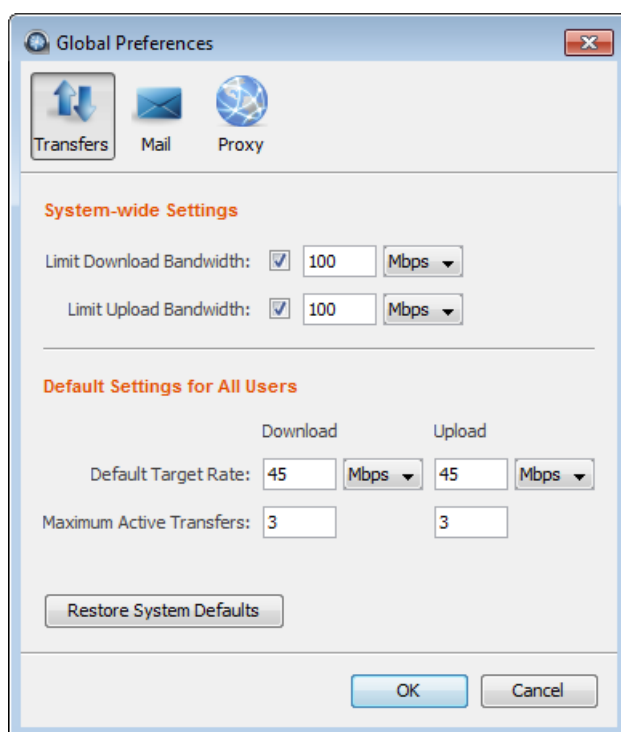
Global Preferences

Transfers Mail Proxy

System-wide Settings

Limit Download Bandwidth: 100 Mbps

Limit Upload Bandwidth: 100 Mbps

Default Settings for All Users

| | Download | | Upload | |
|---|---|---|---|---|
| Default Target Rate: | 45 | Mbps | 45 | Mbps |
| Maximum Active Transfers: | 3 | | 3 | |

Restore System Defaults

OK Cancel